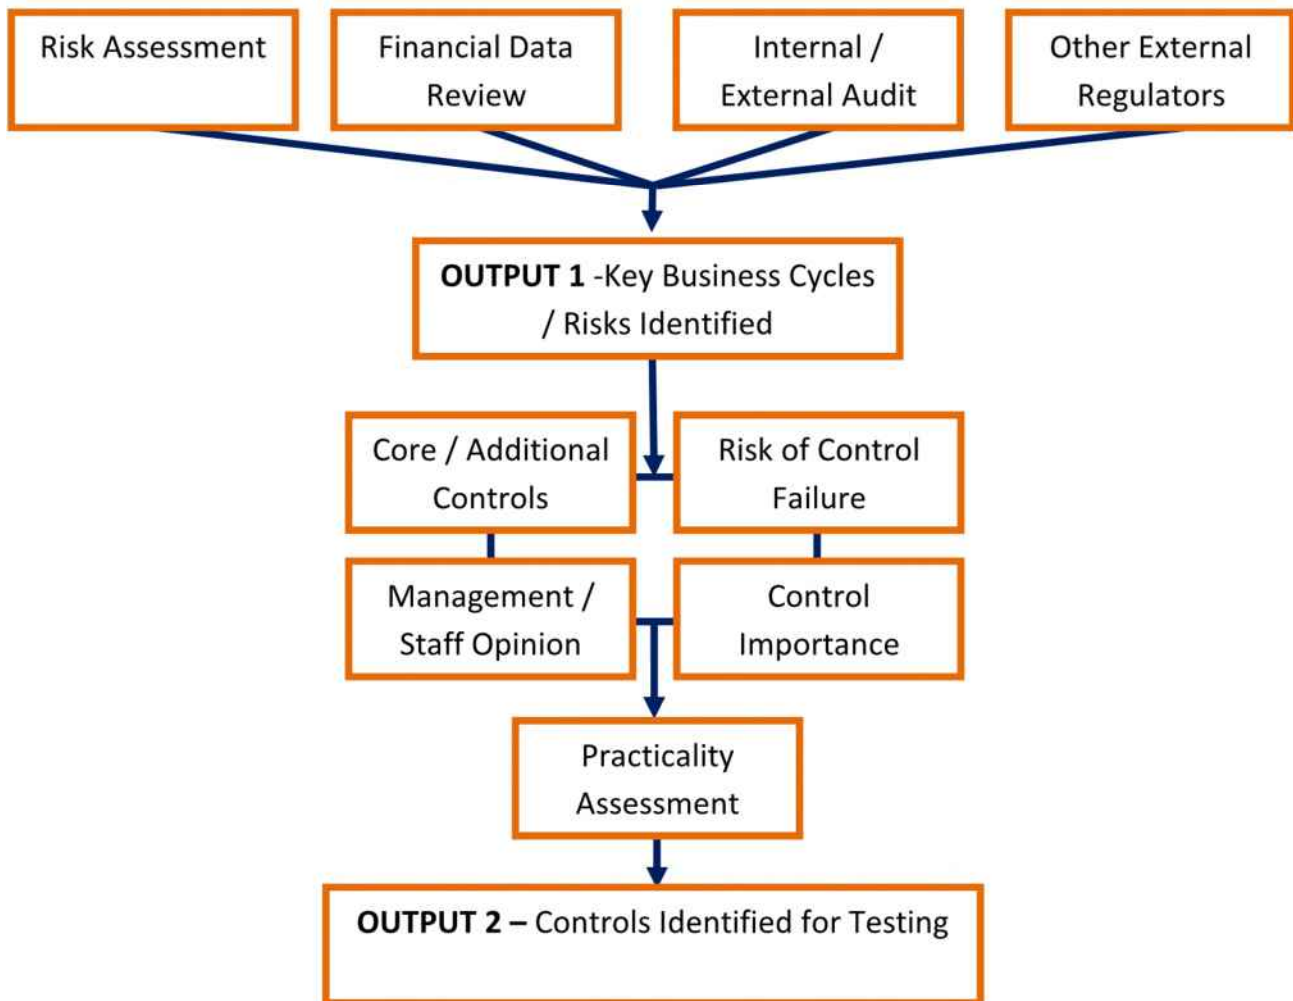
Risk Assessment

Financial Data Review

Internal / External Audit

Other External Regulators

**OUTPUT 1** -Key Business Cycles / Risks Identified

Core / Additional Controls

Risk of Control Failure

Management / Staff Opinion

Control Importance

Practicality Assessment

**OUTPUT 2 –** Controls Identified for Testing